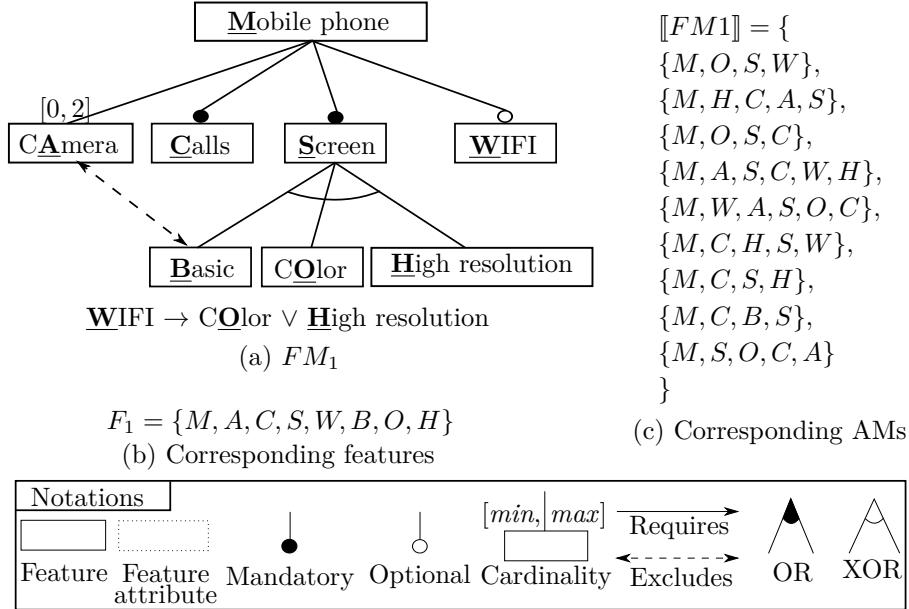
Mobile phone

[0, 2]

CAmera

Calls

Screen

WIFI

Basic

COlor

High resolution

WIFI → COlor ∨ High resolution

(a) $FM_1$

$F_1 = \{M, A, C, S, W, B, O, H\}$

(b) Corresponding features

$[\![FM1]\!] = \{$
$\{M, O, S, W\}$,
$\{M, H, C, A, S\}$,
$\{M, O, S, C\}$,
$\{M, A, S, C, W, H\}$,
$\{M, W, A, S, O, C\}$,
$\{M, C, H, S, W\}$,
$\{M, C, S, H\}$,
$\{M, C, B, S\}$,
$\{M, S, O, C, A\}$
$\}$

(c) Corresponding AMs

Notations

Feature

Feature attribute

Mandatory

Optional

$[min, | max]$

Cardinality

Requires

Excludes

OR

XOR